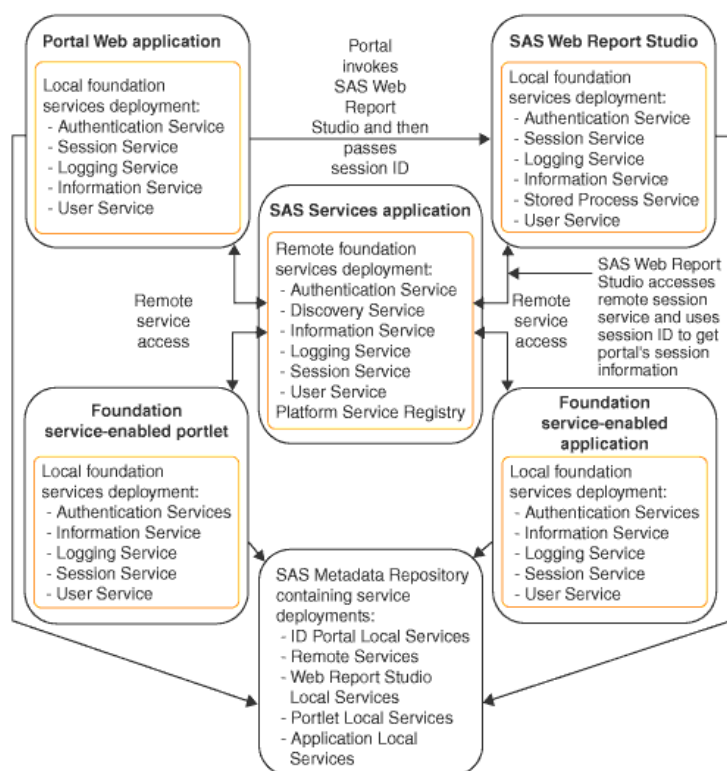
Portal Web application

Local foundation services deployment:
- Authentication Service
- Session Service
- Logging Service
- Information Service
- User Service

Portal invokes SAS Web Report Studio and then passes session ID

SAS Web Report Studio

Local foundation services deployment:
- Authentication Service
- Session Service
- Logging Service
- Information Service
- Stored Process Service
- User Service

SAS Services application

Remote foundation services deployment:
- Authentication Service
- Discovery Service
- Information Service
- Logging Service
- Session Service
- User Service
Platform Service Registry

Remote service access

Remote service access

SAS Web Report Studio accesses remote session service and uses session ID to get portal's session information

Foundation service-enabled portlet

Local foundation services deployment:
- Authentication Services
- Information Service
- Logging Service
- Session Service
- User Service

Foundation service-enabled application

Local foundation services deployment:
- Authentication Services
- Information Service
- Logging Service
- Session Service
- User Service

SAS Metadata Repository containing service deployments:
- ID Portal Local Services
- Remote Services
- Web Report Studio Local Services
- Portlet Local Services
- Application Local Services